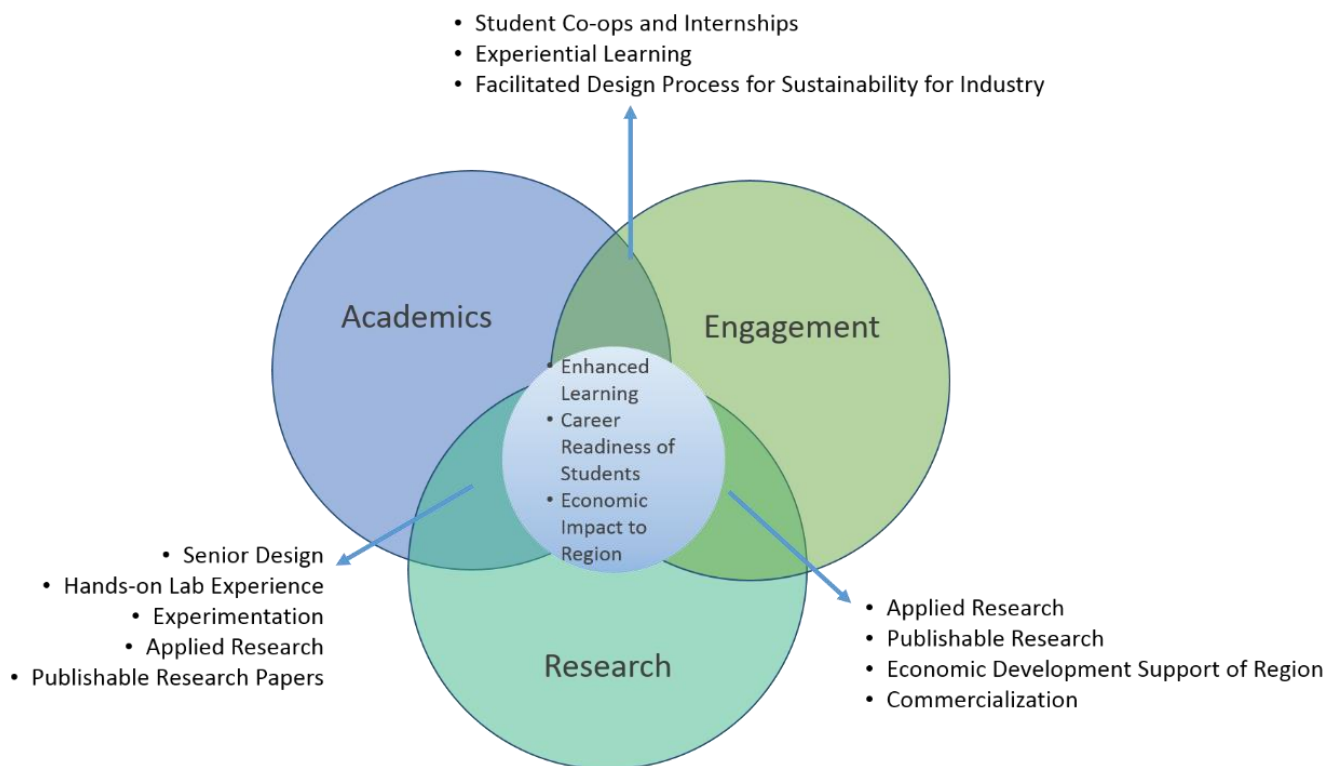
• Student Co-ops and Internships
• Experiential Learning
• Facilitated Design Process for Sustainability for Industry

Academics

Engagement

• Enhanced Learning
• Career Readiness of Students
• Economic Impact to Region

• Senior Design
• Hands-on Lab Experience
• Experimentation
• Applied Research
• Publishable Research Papers

Research

• Applied Research
• Publishable Research
• Economic Development Support of Region
• Commercialization